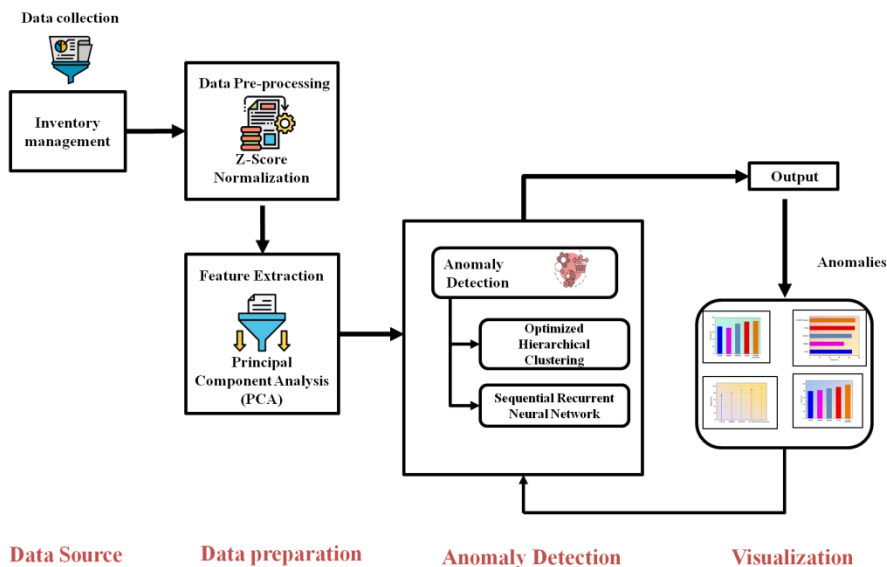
Data collection

Inventory management

Data Pre-processing

Z-Score Normalization

Feature Extraction

Principal Component Analysis (PCA)

Output

Anomaly Detection

Optimized Hierarchical Clustering

Sequential Recurrent Neural Network

Anomalies

Data Source

Data preparation

Anomaly Detection

Visualization